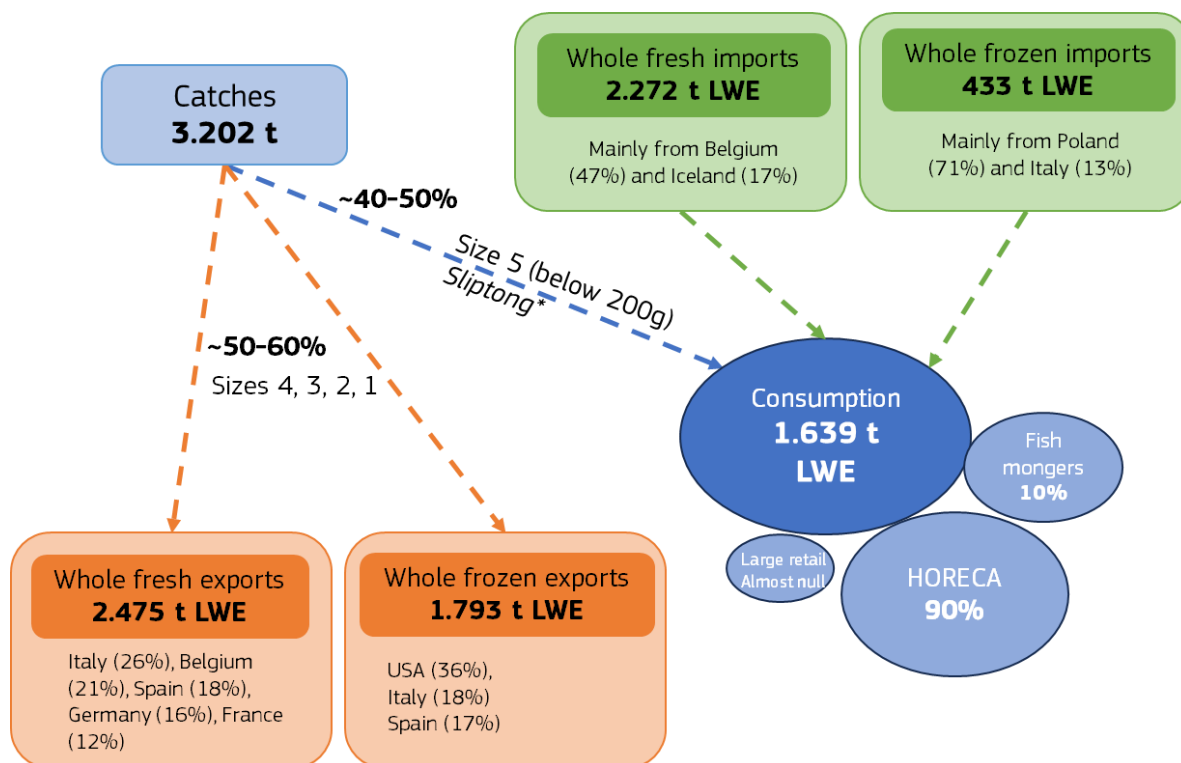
Catches
3.202 t

Whole fresh imports
2.272 t LWE

Mainly from Belgium (47%) and Iceland (17%)

Whole frozen imports
433 t LWE

Mainly from Poland (71%) and Italy (13%)

~40-50%
Size 5 (below 200g)
Sliptong*

~50-60%
Sizes 4, 3, 2, 1

Consumption
1.639 t
LWE

Fish mongers
10%

Large retail
Almost null

HORECA
90%

Whole fresh exports
2.475 t LWE

Italy (26%), Belgium (21%), Spain (18%), Germany (16%), France (12%)

Whole frozen exports
1.793 t LWE

USA (36%), Italy (18%) Spain (17%)